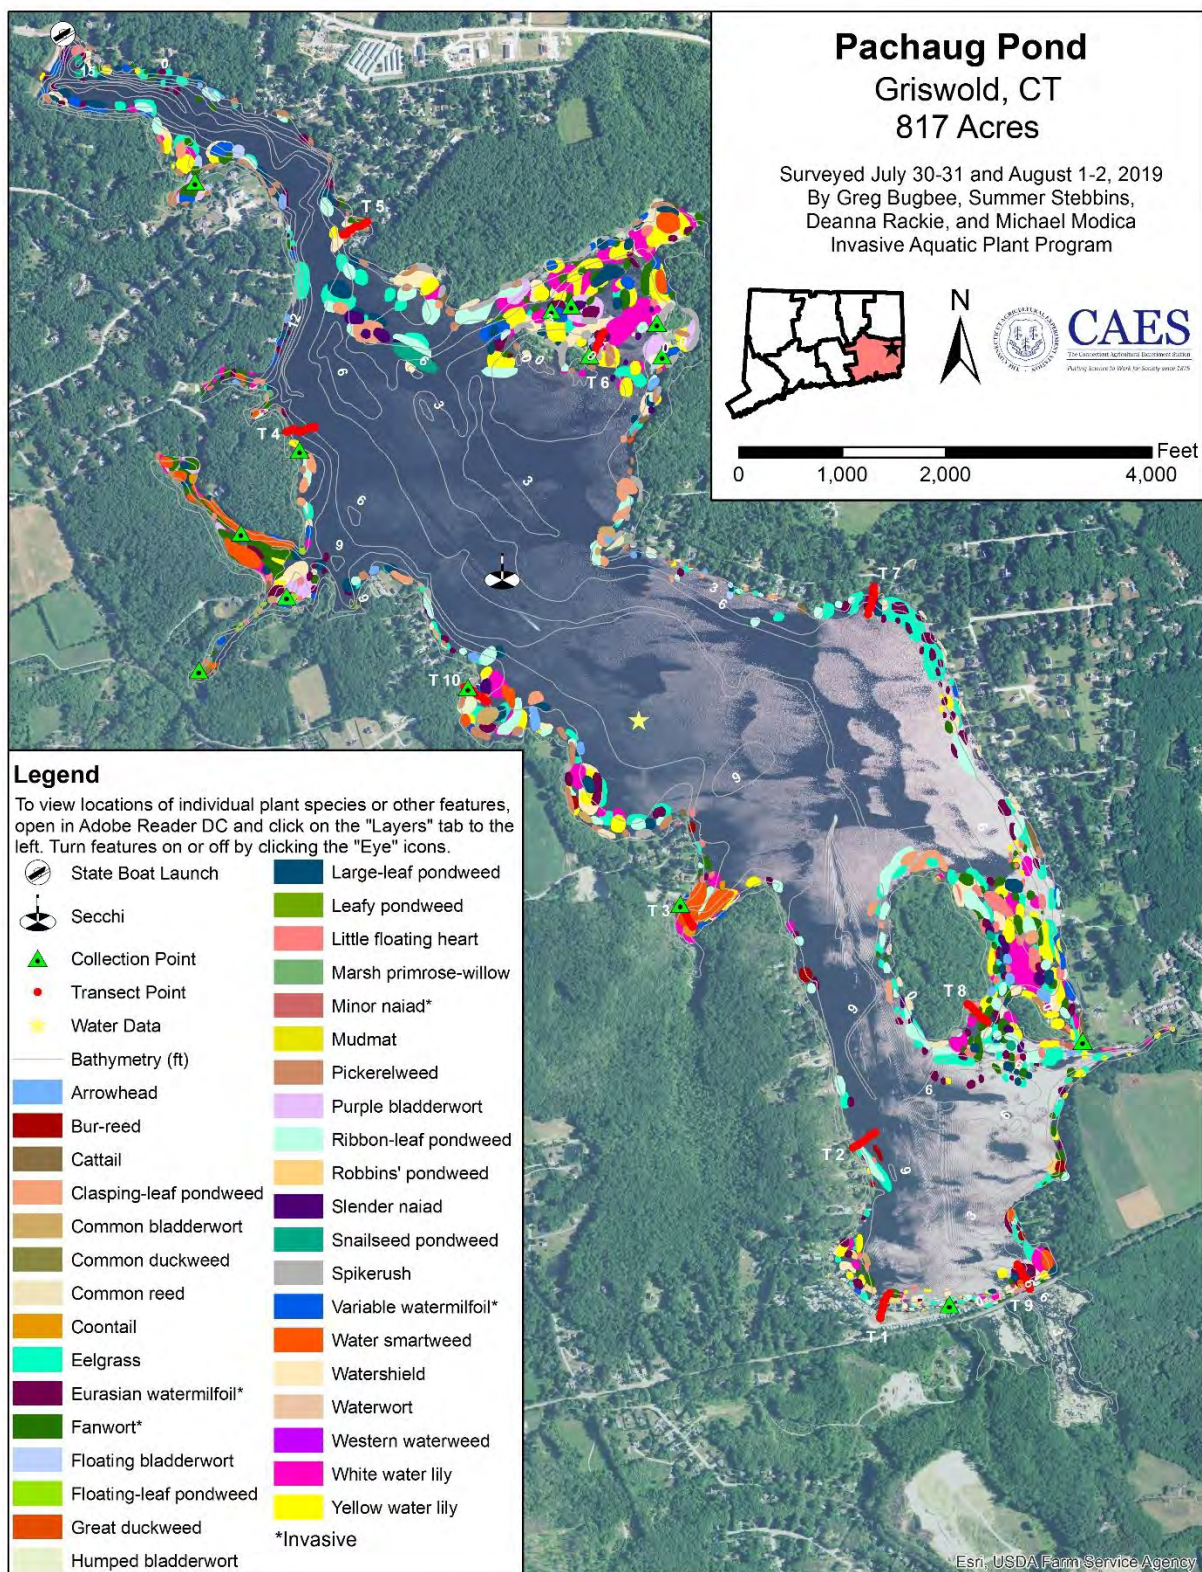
Pachaug Pond
Griswold, CT
817 Acres

Surveyed July 30-31 and August 1-2, 2019
By Greg Bugbee, Summer Stebbins, Deanna Rackie, and Michael Modica
Invasive Aquatic Plant Program

N

CAES
The Connecticut Agricultural Experiment Station
Putting Science to Work for Society since 1875

Feet
0 1,000 2,000 4,000

T 5
T 6
T 4
T 7
T 10
T 3
T 8
T 2
T 1
T 9
0
12
6
3
9
6
3
6
9
6
9
6
9
3

Legend
To view locations of individual plant species or other features, open in Adobe Reader DC and click on the "Layers" tab to the left. Turn features on or off by clicking the "Eye" icons.

State Boat Launch
Secchi
Collection Point
Transect Point
Water Data
Bathymetry (ft)
Arrowhead
Bur-reed
Cattail
Clasping-leaf pondweed
Common bladderwort
Common duckweed
Common reed
Coontail
Eelgrass
Eurasian watermilfoil*
Fanwort*
Floating bladderwort
Floating-leaf pondweed
Great duckweed
Humped bladderwort

Large-leaf pondweed
Leafy pondweed
Little floating heart
Marsh primrose-willow
Minor naiad*
Mudmat
Pickerelweed
Purple bladderwort
Ribbon-leaf pondweed
Robbins' pondweed
Slender naiad
Snailseed pondweed
Spikerush
Variable watermilfoil*
Water smartweed
Watershield
Waterwort
Western waterweed
White water lily
Yellow water lily
*Invasive

Esri, USDA Farm Service Agency